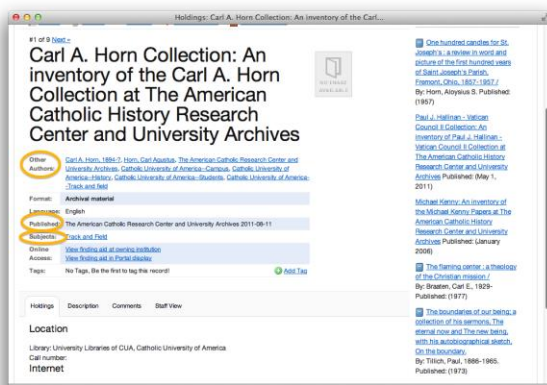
Holdings: Carl A. Horn Collection: An inventory of the Carl...

#1 of 9 Next »

Carl A. Horn Collection: An inventory of the Carl A. Horn Collection at The American Catholic History Research Center and University Archives

NO IMAGE AVAILABLE

Other Authors: Carl A. Horn, 1894-?, Horn, Carl Augustus, The American Catholic Research Center and University Archives, Catholic University of America--Campus, Catholic University of America--History, Catholic University of America--Students, Catholic University of America--Track and field

Format: Archival material

Language: English

Published: The American Catholic Research Center and University Archives 2011-08-11

Subjects: Track and Field

Online Access: View finding aid at owning institution
View finding aid in Portal display

Tags: No Tags, Be the first to tag this record!

Add Tag

Holdings | Description | Comments | Staff View

Location

Library: University Libraries of CUA, Catholic University of America
Call number:

Internet

One hundred candles for St. Joseph's : a review in word and picture of the first hundred years of Saint Joseph's Parish, Fremont, Ohio, 1857-1957 /
By: Horn, Aloysius S. Published: (1957)

Paul J. Hallinan - Vatican Council II Collection: An inventory of Paul J. Hallinan - Vatican Council II Collection at The American Catholic History Research Center and University Archives Published: (May 1, 2011)

Michael Kenny: An inventory of the Michael Kenny Papers at The American Catholic History Research Center and University Archives Published: (January 2006)

The flaming center : a theology of the Christian mission /
By: Braaten, Carl E., 1929-
Published: (1977)

The boundaries of our being: a collection of his sermons, The eternal now and The new being, with his autobiographical sketch, On the boundary.
By: Tillich, Paul, 1886-1965.
Published: (1973)